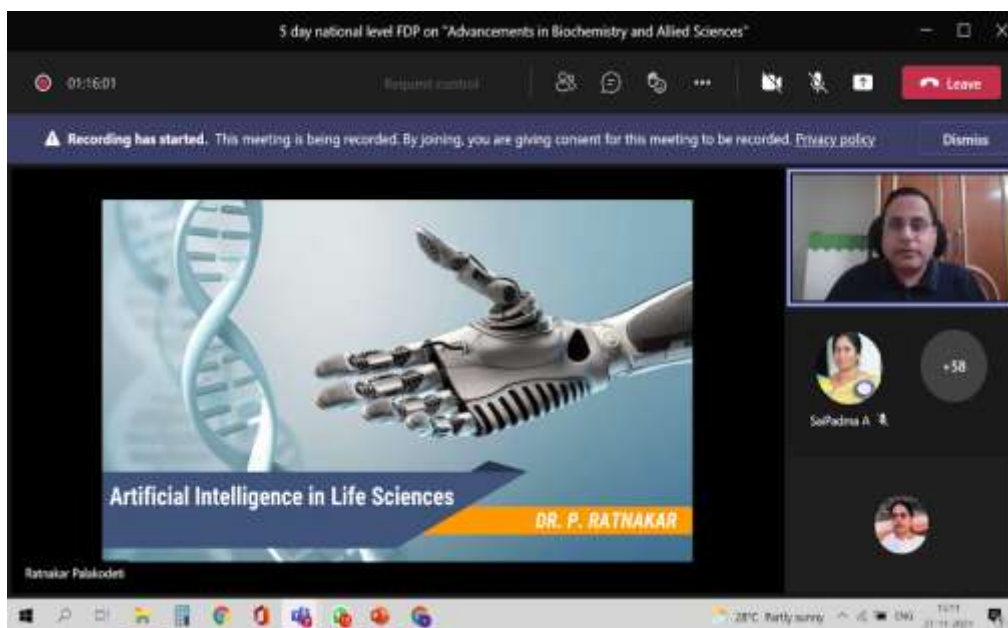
5 day national level FDP on "Advancements in Biochemistry and Allied Sciences"

01:16:01

Request control

Leave

Recording has started. This meeting is being recorded. By joining, you are giving consent for this meeting to be recorded. Privacy policy

Dismiss

Artificial Intelligence in Life Sciences

DR. P. RATNAKAR

SaiPadma A

+58

Ratnakar Palakodeti

28°C Partly sunny

ENG

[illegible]